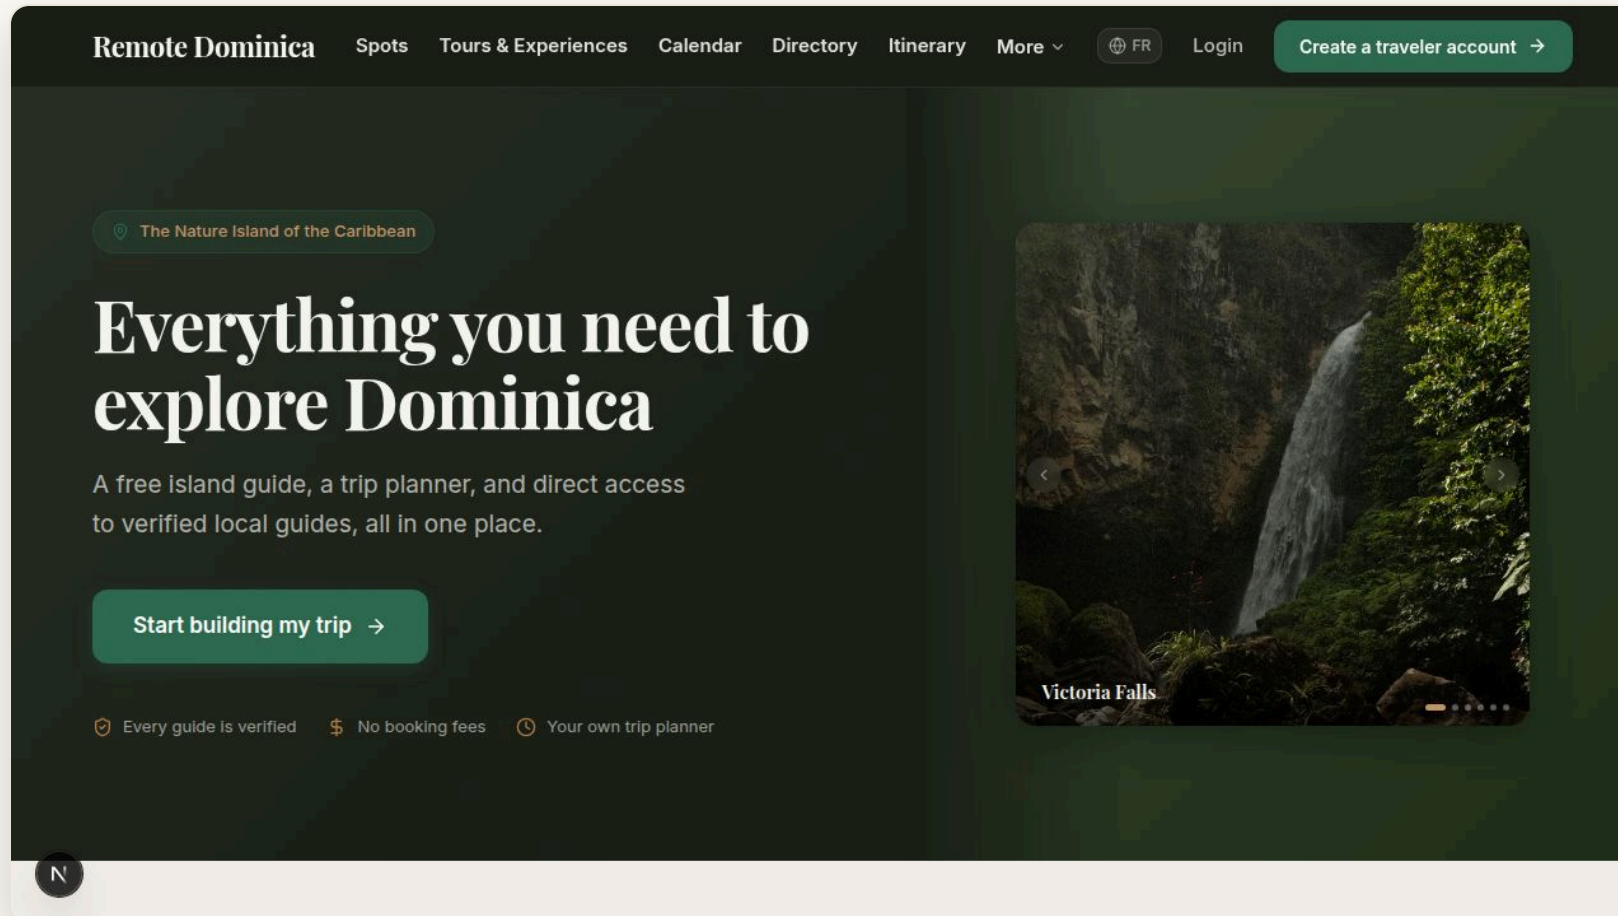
Remote Dominica Spots Tours & Experiences Calendar Directory Itinerary More FR Login Create a traveler account →

The Nature Island of the Caribbean

Everything you need to explore Dominica

A free island guide, a trip planner, and direct access to verified local guides, all in one place.

Start building my trip →

Every guide is verified $ No booking fees Your own trip planner

Victoria Falls

N